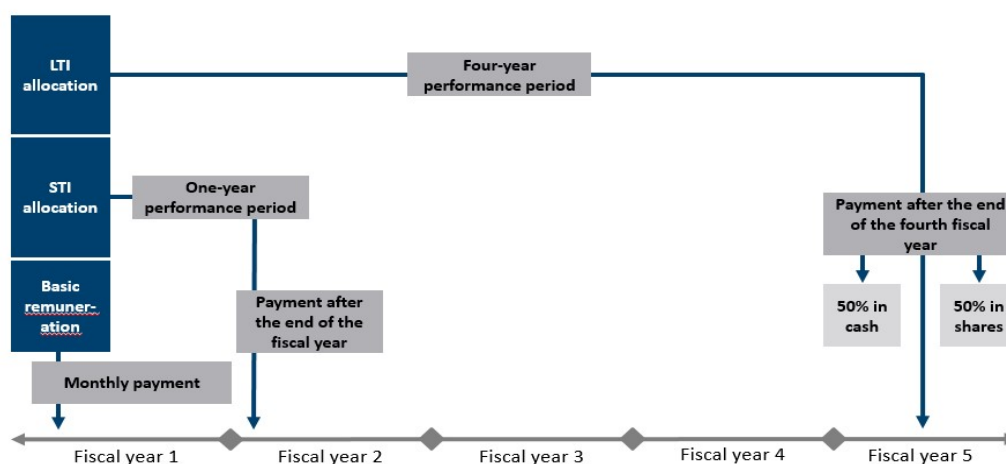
LTI allocation

Four-year performance period

STI allocation

One-year performance period

Basic remuneration

Payment after the end of the fourth fiscal year

Payment after the end of the fiscal year

50% in cash

50% in shares

Monthly payment

Fiscal year 1

Fiscal year 2

Fiscal year 3

Fiscal year 4

Fiscal year 5